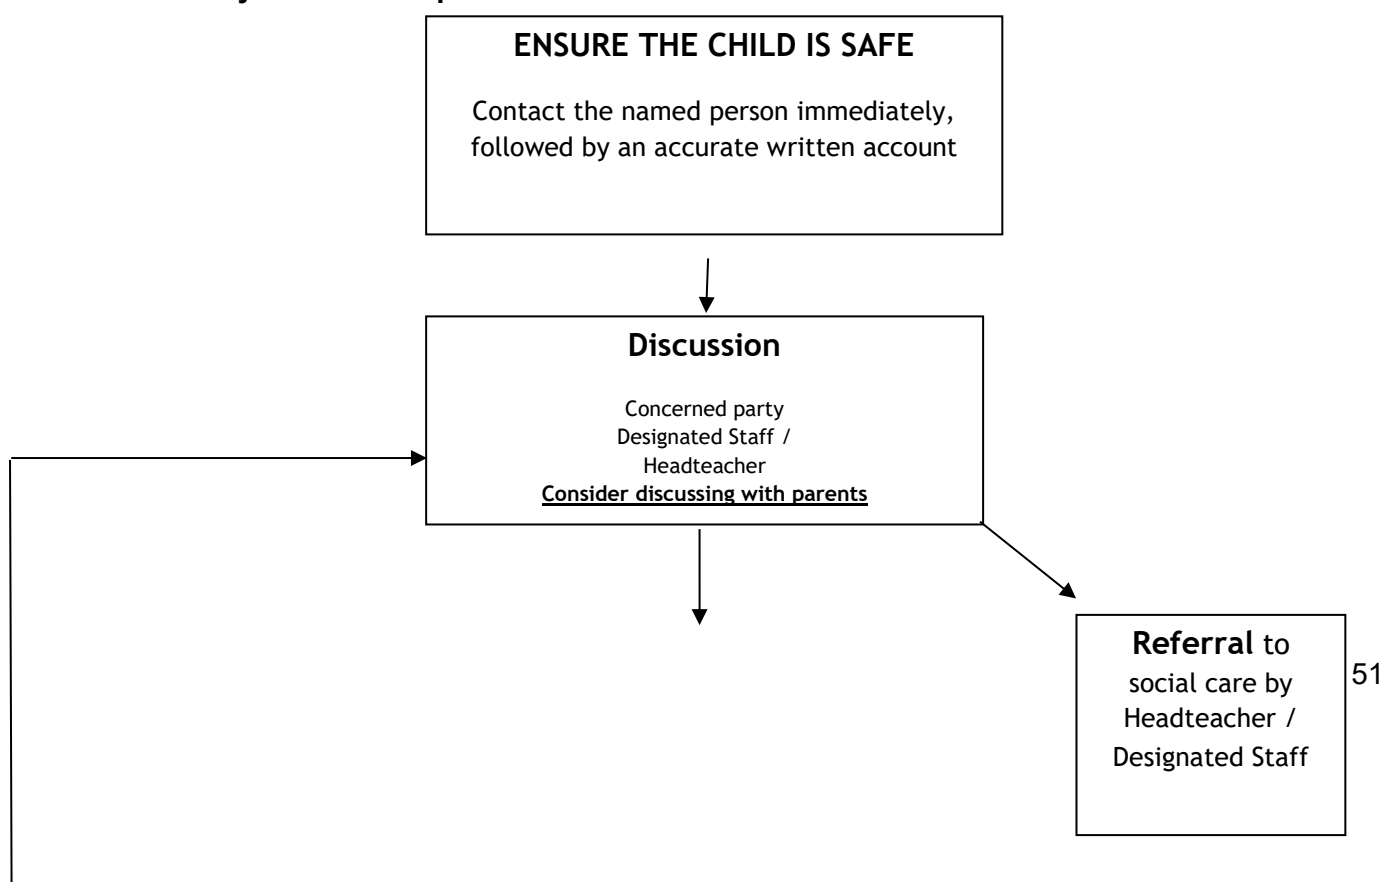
ENSURE THE CHILD IS SAFE

Contact the named person immediately, followed by an accurate written account

Discussion

Concerned party
Designated Staff / Headteacher
Consider discussing with parents

Referral to social care by Headteacher / Designated Staff

51